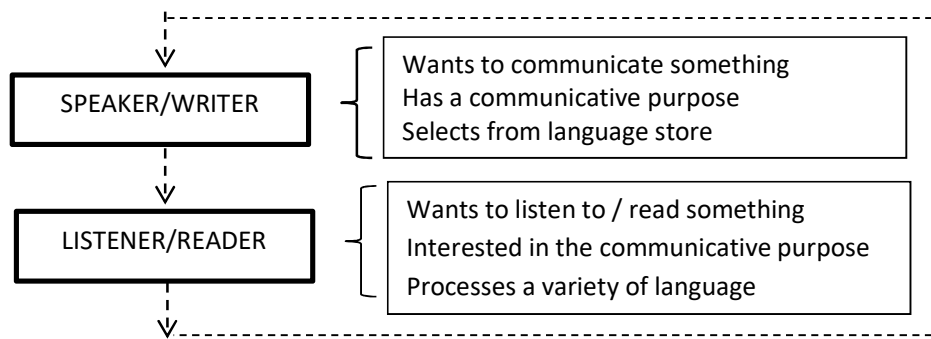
SPEAKER/WRITER

Wants to communicate something
Has a communicative purpose
Selects from language store

LISTENER/READER

Wants to listen to / read something
Interested in the communicative purpose
Processes a variety of language